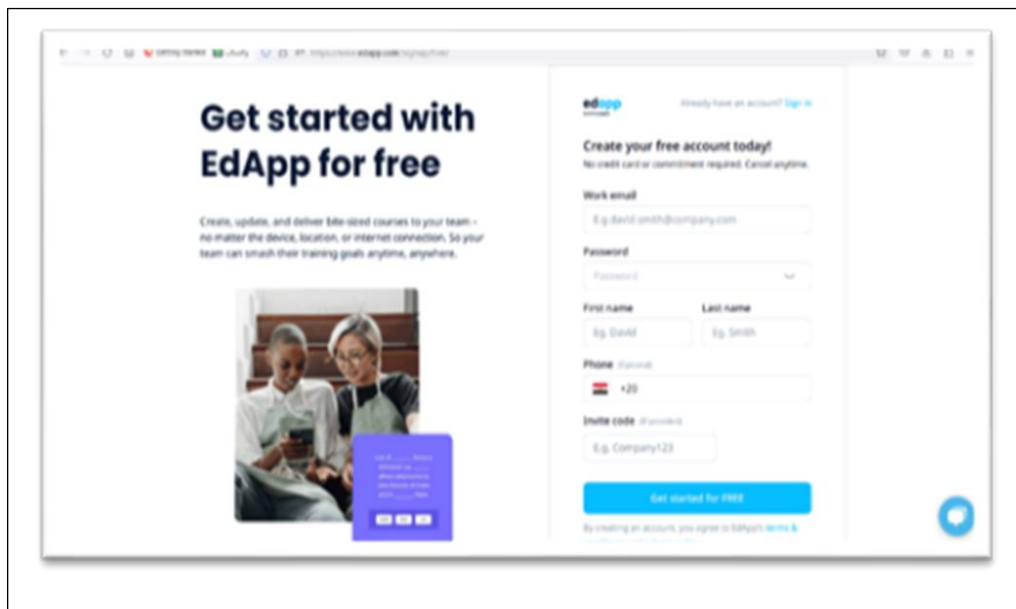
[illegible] Getting Started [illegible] https://www.edapp.com/signup/free/

Get started with EdApp for free

Create, update, and deliver bite-sized courses to your team – no matter the device, location, or internet connection. So your team can smash their training goals anytime, anywhere.

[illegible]

edapp

Already have an account? Sign in

Create your free account today!

No credit card or commitment required. Cancel anytime.

Work email

E.g. david.smith@company.com

Password

Password

First name

Eg. David

Last name

Eg. Smith

Phone (optional)

+20

Invite code (if provided)

E.g. Company123

Get started for FREE

By creating an account, you agree to EdApp's terms & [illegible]